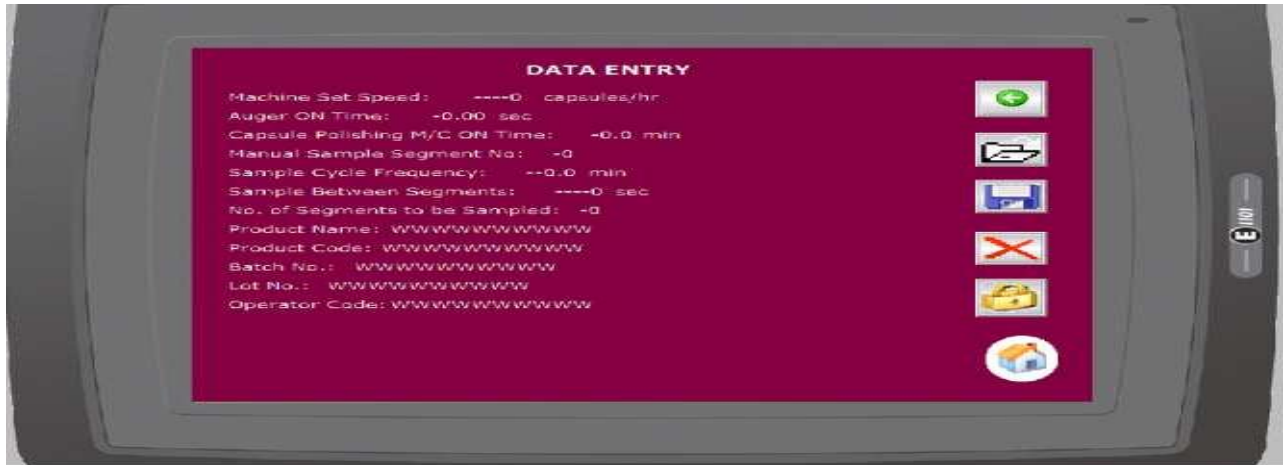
DATA ENTRY

Machine Set Speed: ----0 capsules/hr
Auger ON Time: -0.00 sec
Capsule Polishing M/C ON Time: -0.0 min
Manual Sample Segment No: -0
Sample Cycle Frequency: --0.0 min
Sample Between Segments: ----0 sec
No. of Segments to be Sampled: -0
Product Name: WWWWWWWWWWW
Product Code: WWWWWWWWWWW
Batch No.: WWWWWWWWWWW
Lot No.: WWWWWWWWWWW
Operator Code: WWWWWWWWWWW

E